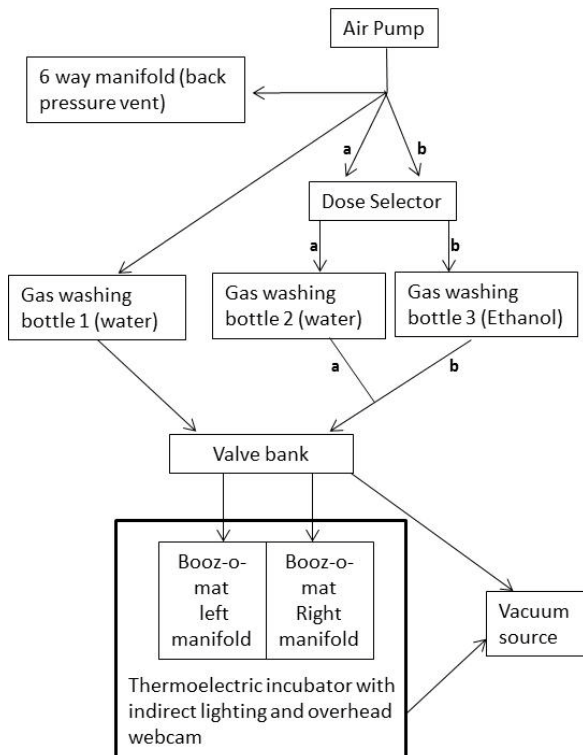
Air Pump

6 way manifold (back pressure vent)

a

b

Dose Selector

a

b

Gas washing bottle 1 (water)

Gas washing bottle 2 (water)

Gas washing bottle 3 (Ethanol)

a

b

Valve bank

Booz-o-mat left manifold

Booz-o-mat Right manifold

Vacuum source

Thermoelectric incubator with indirect lighting and overhead webcam